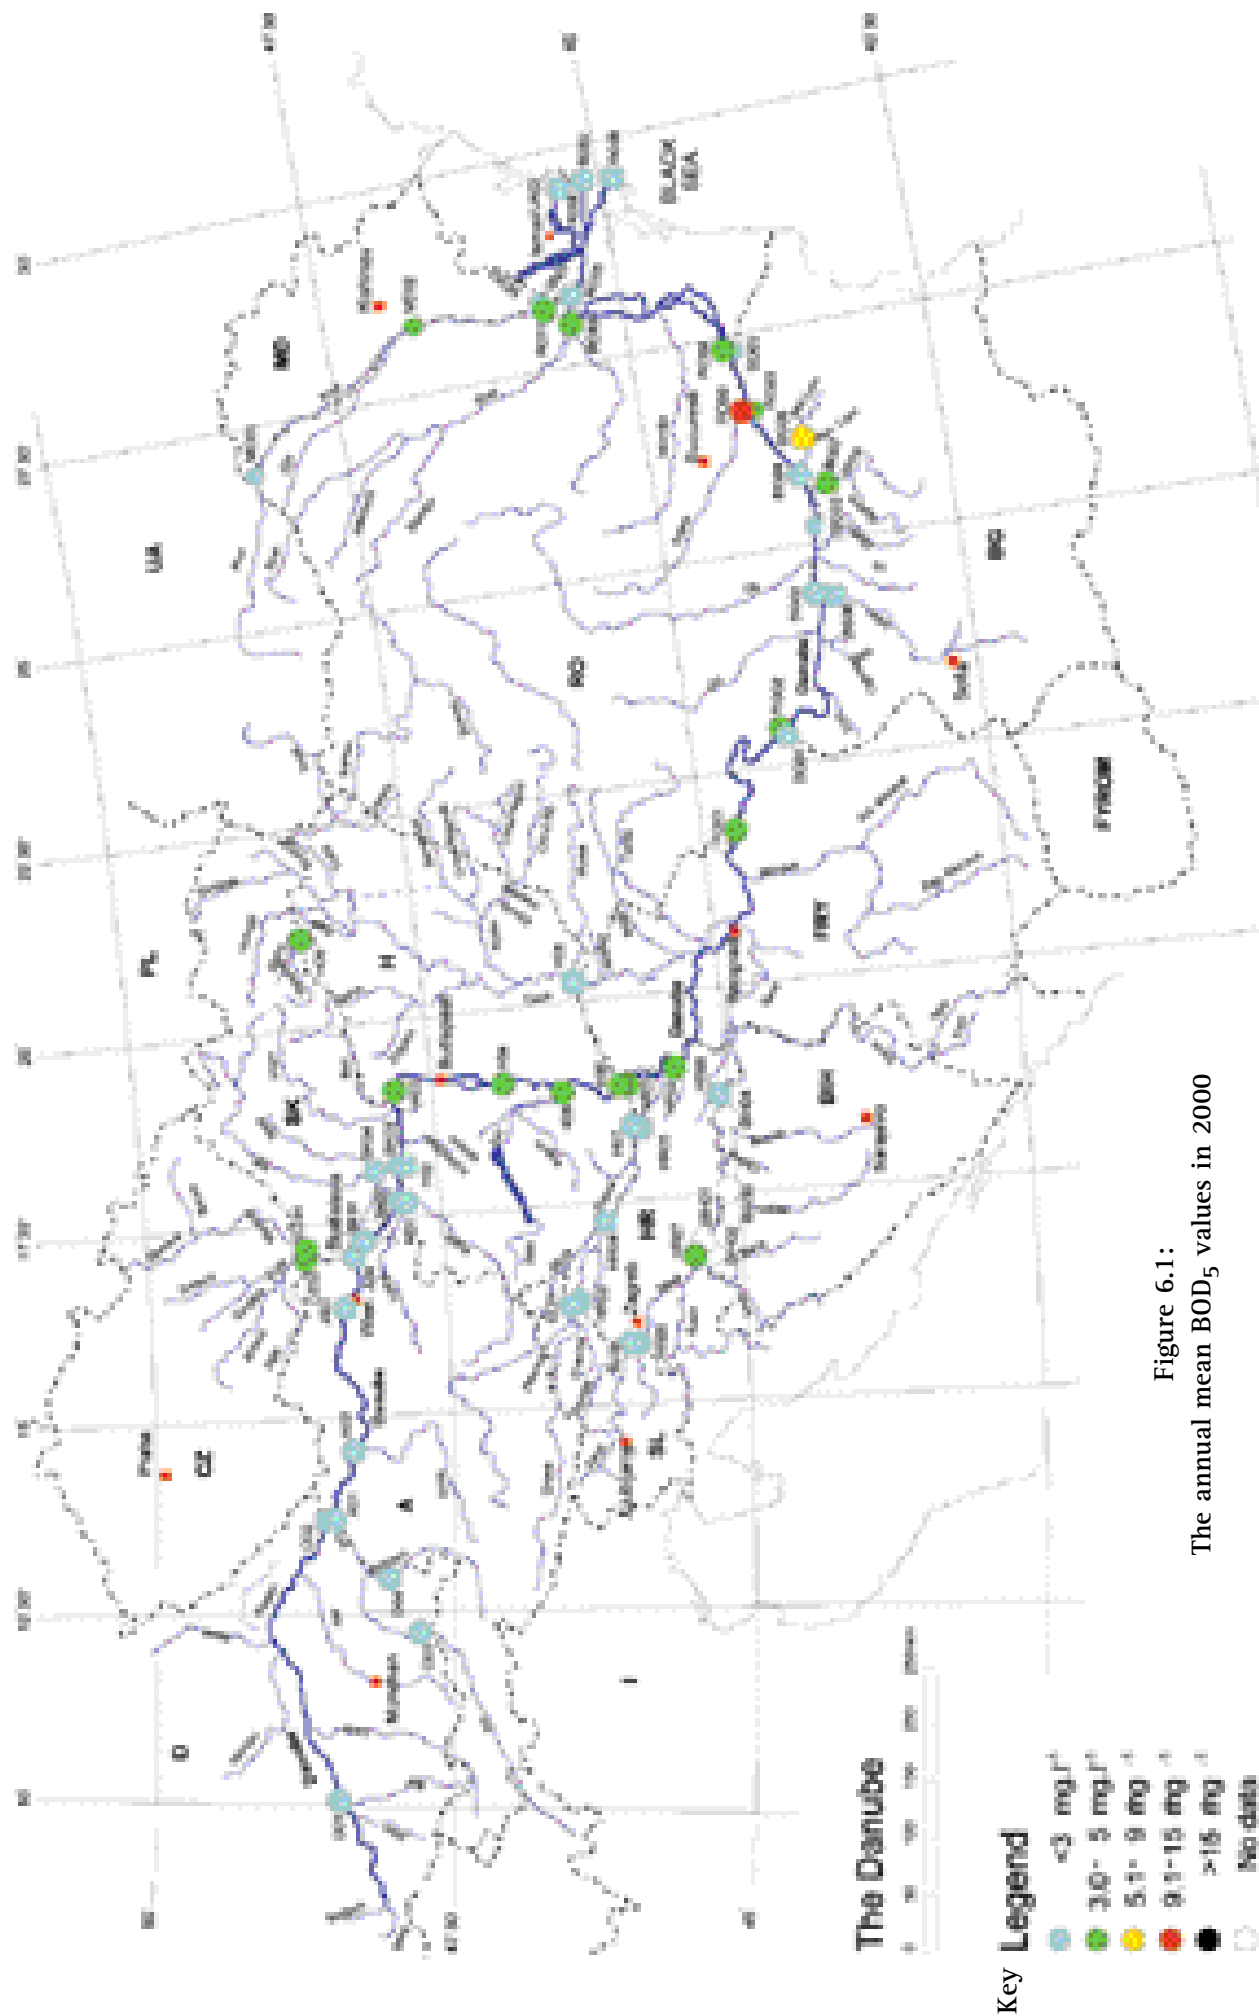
The Danube

Key Legend

<3 mg.l⁻¹

3.0 - 5 mg.l⁻¹

5.1 - 9 mg.l⁻¹

9.1 - 15 mg.l⁻¹

>15 mg.l⁻¹

No data

D

CZ

A

PL

SK

H

UA

MD

RO

BG

YU

BIH

HR

SL

I

BLACK SEA

Praha

Figure 6.1:
The annual mean $BOD_5$ values in 2000